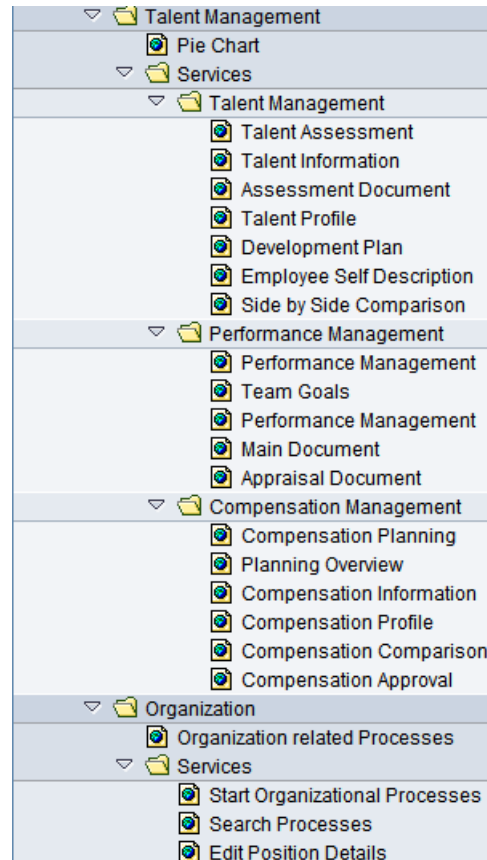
Talent Management
Pie Chart
Services
Talent Management
Talent Assessment
Talent Information
Assessment Document
Talent Profile
Development Plan
Employee Self Description
Side by Side Comparison
Performance Management
Performance Management
Team Goals
Performance Management
Main Document
Appraisal Document
Compensation Management
Compensation Planning
Planning Overview
Compensation Information
Compensation Profile
Compensation Comparison
Compensation Approval
Organization
Organization related Processes
Services
Start Organizational Processes
Search Processes
Edit Position Details